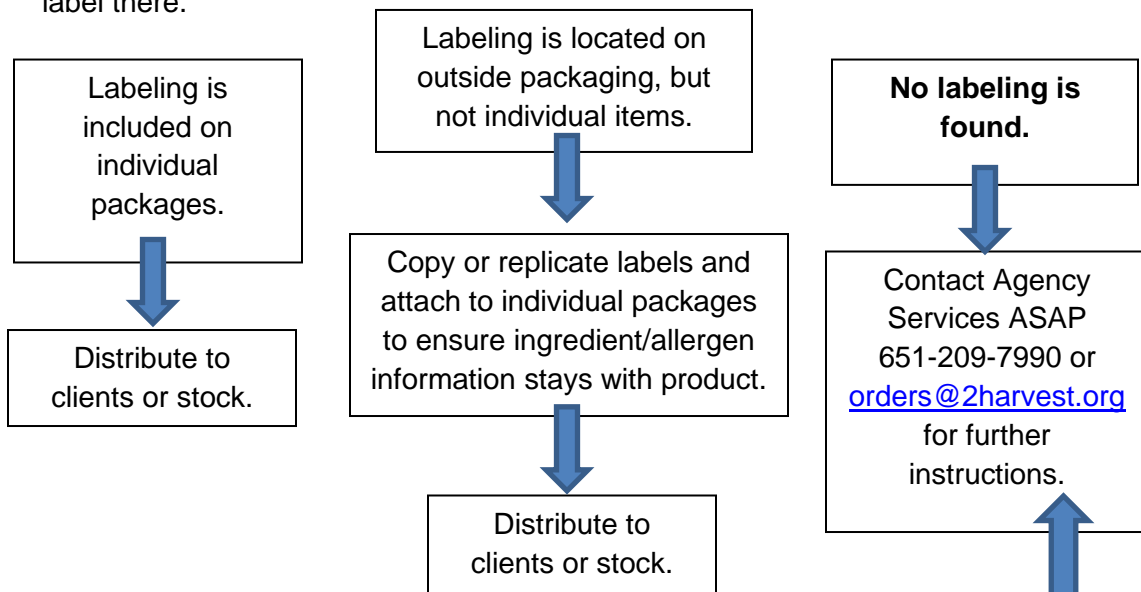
label there.

Labeling is included on individual packages.

Distribute to clients or stock.

Labeling is located on outside packaging, but not individual items.

Copy or replicate labels and attach to individual packages to ensure ingredient/allergen information stays with product.

Distribute to clients or stock.

**No labeling is found.**

Contact Agency Services ASAP 651-209-7990 or orders@2harvest.org for further instructions.